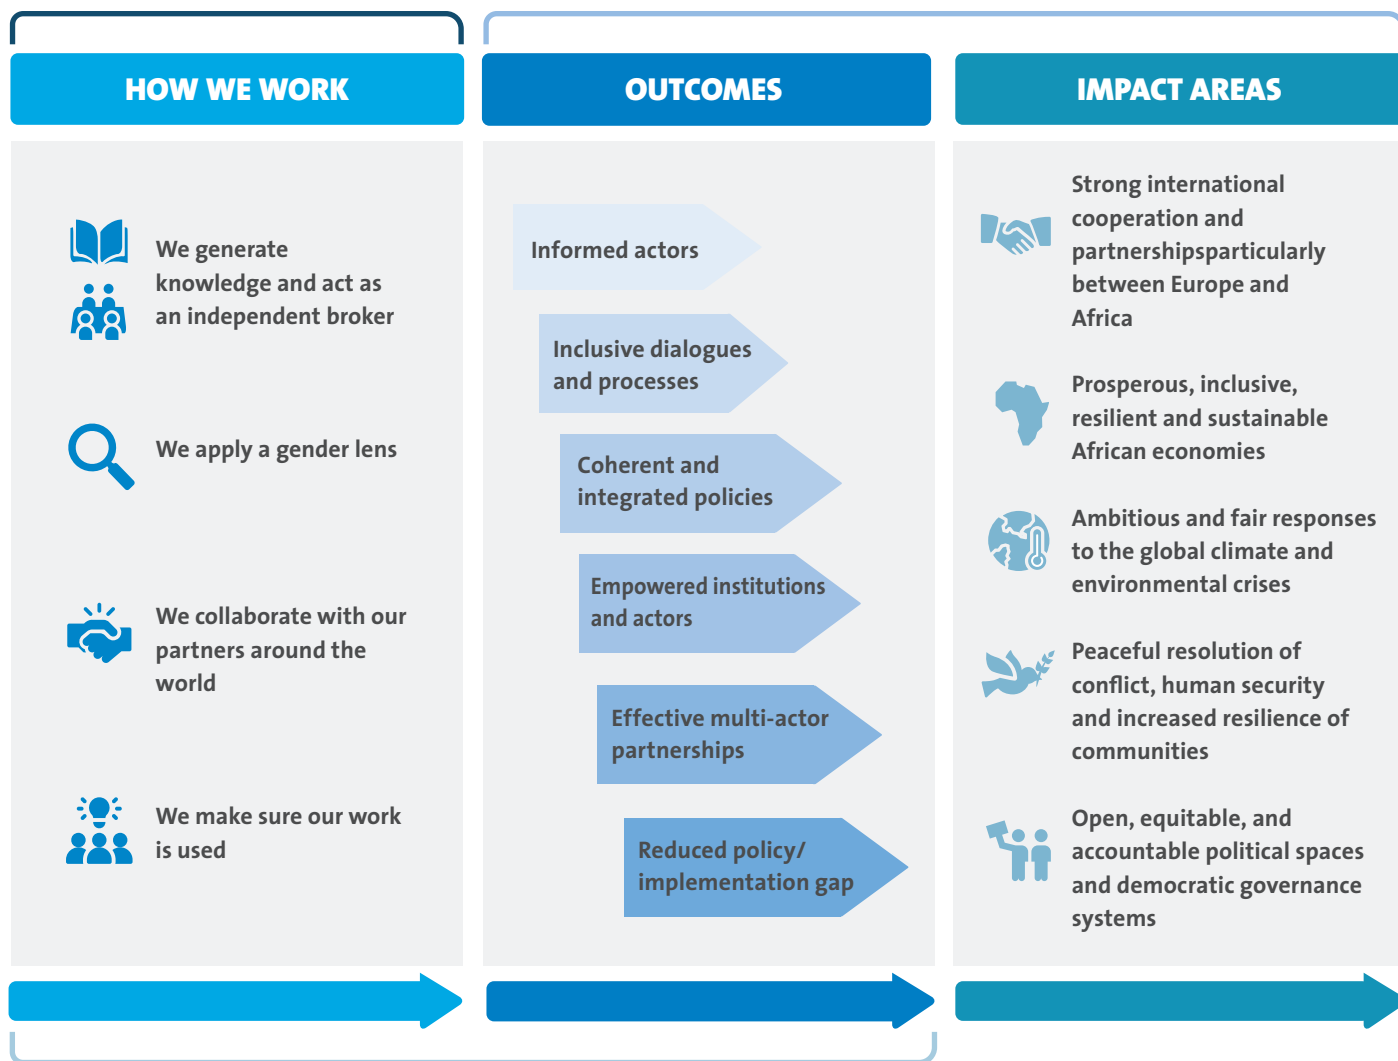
HOW WE WORK

We generate knowledge and act as an independent broker

We apply a gender lens

We collaborate with our partners around the world

We make sure our work is used

OUTCOMES

Informed actors

Inclusive dialogues and processes

Coherent and integrated policies

Empowered institutions and actors

Effective multi-actor partnerships

Reduced policy/ implementation gap

IMPACT AREAS

Strong international cooperation and partnershipsparticularly between Europe and Africa

Prosperous, inclusive, resilient and sustainable African economies

Ambitious and fair responses to the global climate and environmental crises

Peaceful resolution of conflict, human security and increased resilience of communities

Open, equitable, and accountable political spaces and democratic governance systems